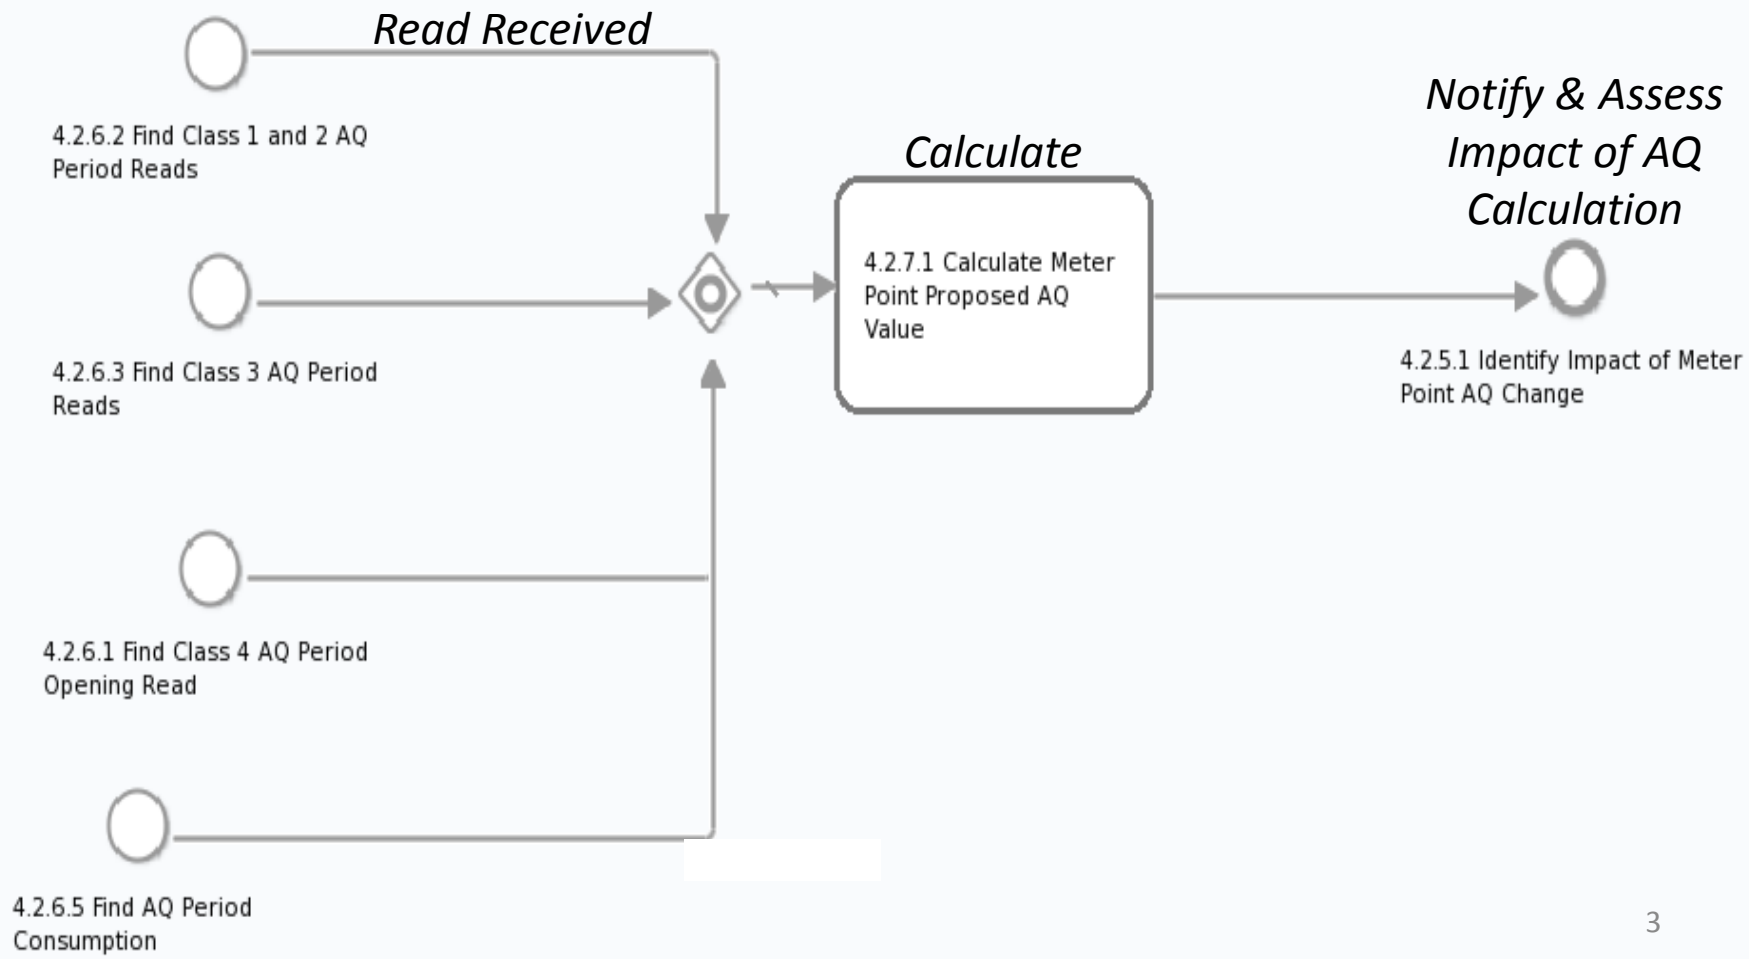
Read Received

4.2.6.2 Find Class 1 and 2 AQ Period Reads

4.2.6.3 Find Class 3 AQ Period Reads

4.2.6.1 Find Class 4 AQ Period Opening Read

4.2.6.5 Find AQ Period Consumption

Calculate

4.2.7.1 Calculate Meter Point Proposed AQ Value

Notify & Assess Impact of AQ Calculation

4.2.5.1 Identify Impact of Meter Point AQ Change

3